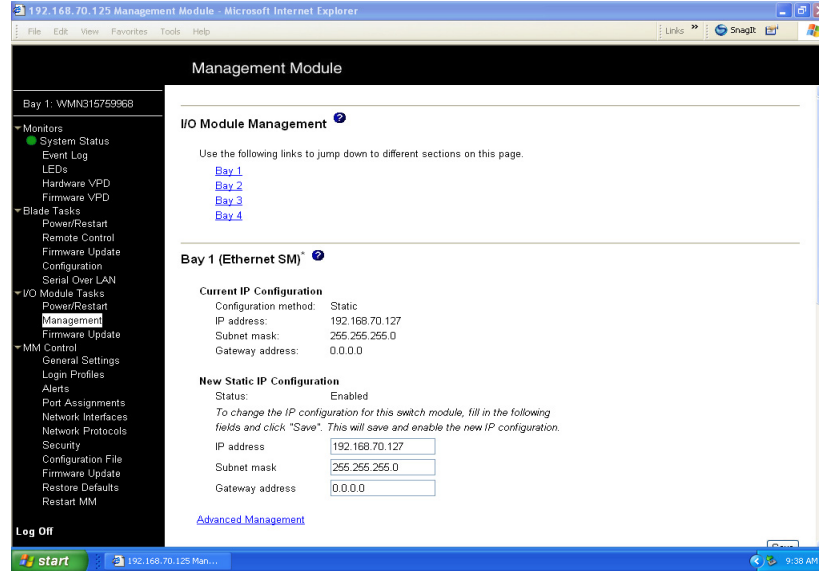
192.168.70.125 Management Module - Microsoft Internet Explorer

File Edit View Favorites Tools Help

Links » SnagIt

Management Module

Bay 1: WMN315759968

Monitors
System Status
Event Log
LEDs
Hardware VPD
Firmware VPD
Blade Tasks
Power/Restart
Remote Control
Firmware Update
Configuration
Serial Over LAN
I/O Module Tasks
Power/Restart
Management
Firmware Update
MM Control
General Settings
Login Profiles
Alerts
Port Assignments
Network Interfaces
Network Protocols
Security
Configuration File
Firmware Update
Restore Defaults
Restart MM

Log Off

I/O Module Management

Use the following links to jump down to different sections on this page.

Bay 1
Bay 2
Bay 3
Bay 4

Bay 1 (Ethernet SM)*

Current IP Configuration

| | |
|---|---|
| Configuration method: | Static |
| IP address: | 192.168.70.127 |
| Subnet mask: | 255.255.255.0 |
| Gateway address: | 0.0.0.0 |

New Static IP Configuration

Status: Enabled

To change the IP configuration for this switch module, fill in the following fields and click "Save". This will save and enable the new IP configuration.

| | |
|---|---|
| IP address | 192.168.70.127 |
| Subnet mask | 255.255.255.0 |
| Gateway address | 0.0.0.0 |

Advanced Management

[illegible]

start 192.168.70.125 Man... 9:38 AM